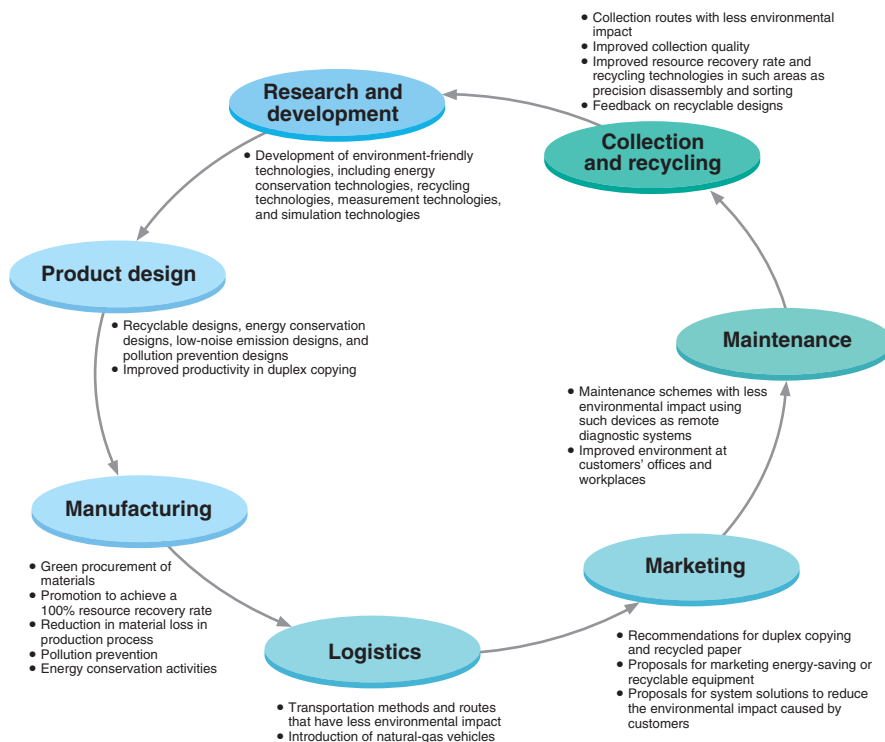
- Collection routes with less environmental impact
- Improved collection quality
- Improved resource recovery rate and recycling technologies in such areas as precision disassembly and sorting
- Feedback on recyclable designs

Research and development

- Development of environment-friendly technologies, including energy conservation technologies, recycling technologies, measurement technologies, and simulation technologies

Collection and recycling

Product design

- Recyclable designs, energy conservation designs, low-noise emission designs, and pollution prevention designs
- Improved productivity in duplex copying

Maintenance

- Maintenance schemes with less environmental impact using such devices as remote diagnostic systems
- Improved environment at customers' offices and workplaces

Manufacturing

- Green procurement of materials
- Promotion to achieve a 100% resource recovery rate
- Reduction in material loss in production process
- Pollution prevention
- Energy conservation activities

Marketing

Logistics

- Recommendations for duplex copying and recycled paper
- Proposals for marketing energy-saving or recyclable equipment
- Proposals for system solutions to reduce the environmental impact caused by customers

- Transportation methods and routes that have less environmental impact
- Introduction of natural-gas vehicles